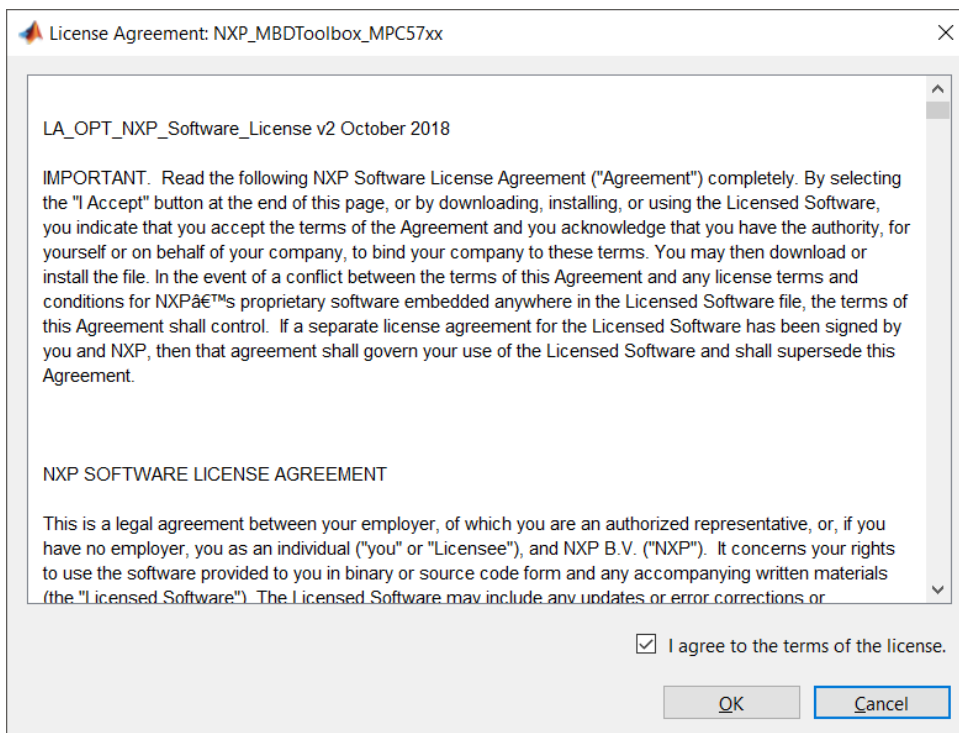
License Agreement: NXP_MBDToolbox_MPC57xx

LA_OPT_NXP_Software_License v2 October 2018

IMPORTANT. Read the following NXP Software License Agreement ("Agreement") completely. By selecting the "I Accept" button at the end of this page, or by downloading, installing, or using the Licensed Software, you indicate that you accept the terms of the Agreement and you acknowledge that you have the authority, for yourself or on behalf of your company, to bind your company to these terms. You may then download or install the file. In the event of a conflict between the terms of this Agreement and any license terms and conditions for NXPâ€™s proprietary software embedded anywhere in the Licensed Software file, the terms of this Agreement shall control. If a separate license agreement for the Licensed Software has been signed by you and NXP, then that agreement shall govern your use of the Licensed Software and shall supersede this Agreement.

NXP SOFTWARE LICENSE AGREEMENT

This is a legal agreement between your employer, of which you are an authorized representative, or, if you have no employer, you as an individual ("you" or "Licensee"), and NXP B.V. ("NXP"). It concerns your rights to use the software provided to you in binary or source code form and any accompanying written materials (the "Licensed Software"). The Licensed Software may include any updates or error corrections or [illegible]

I agree to the terms of the license.

OK

Cancel